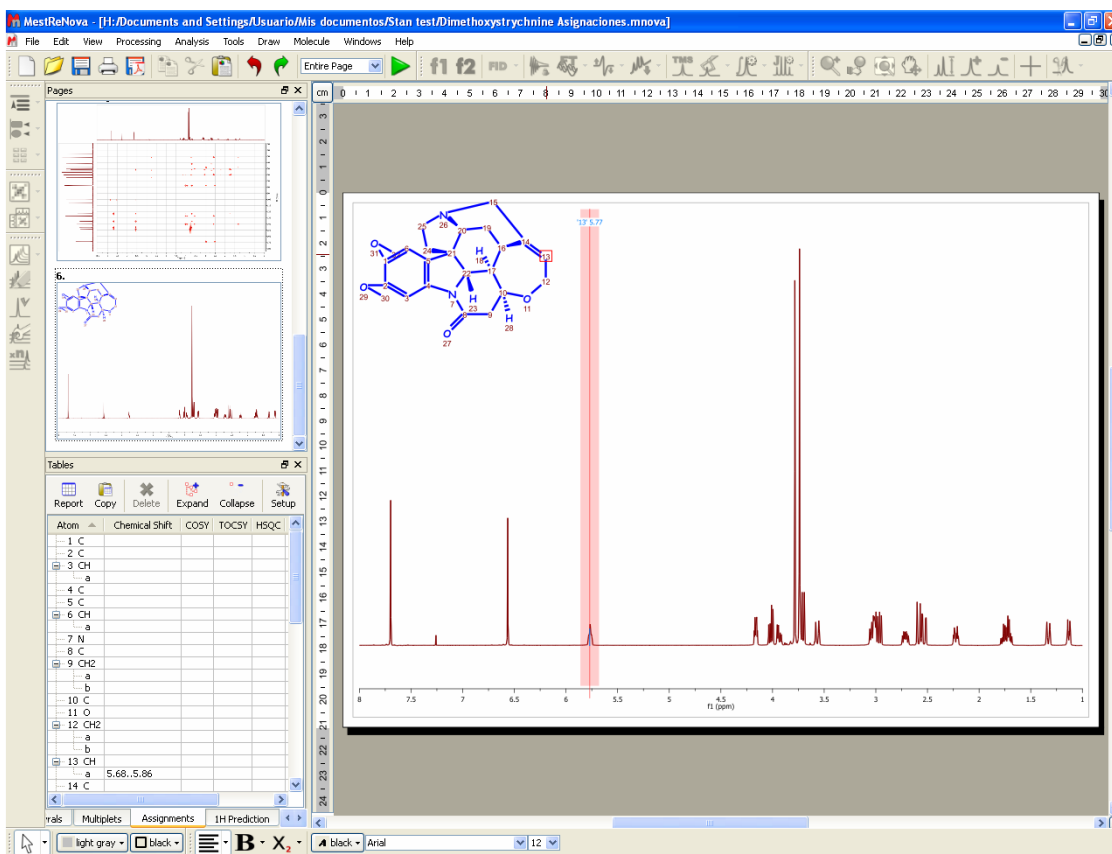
MestReNova - [H:/Documents and Settings/Usuario/Mis documentos/Stan test/Dimethoxystrychnine Asignaciones.mnova]

File Edit View Processing Analysis Tools Draw Molecule Windows Help

Entire Page

f1 f2 FID

Pages

6.

Tables

Report Copy Delete Expand Collapse Setup

| Atom | Chemical Shift | COSY | TOCSY | HSQC |
|---|---|---|---|---|
| 1 C | | | | |
| 2 C | | | | |
| 3 CH | | | | |
| a | | | | |
| 4 C | | | | |
| 5 C | | | | |
| 6 CH | | | | |
| a | | | | |
| 7 N | | | | |
| 8 C | | | | |
| 9 CH2 | | | | |
| a | | | | |
| b | | | | |
| 10 C | | | | |
| 11 O | | | | |
| 12 CH2 | | | | |
| a | | | | |
| b | | | | |
| 13 CH | | | | |
| a | 5.68..5.86 | | | |
| 14 C | | | | |

rals Multiplets Assignments 1H Prediction

cm 0 1 2 3 4 5 6 7 8 9 10 11 12 13 14 15 16 17 18 19 20 21 22 23 24 25 26 27 28 29 30

3 2 1 0 1 2 3 4 5 6 7 8 9 10 11 12 13 14 15 16 17 18 19 20 21 22 23 24

15 26 25 20 19 14 13 12 H 16 18 17 24 21 6 31 5 22 1 4 2 N 7 H 23 10 O 11 29 30 3 8 9 H 28 O 27

'13' 5.77

8 7.5 7 6.5 6 5.5 5 4.5 4 3.5 3 2.5 2 1.5 1
f1 (ppm)

light gray black black Arial 12